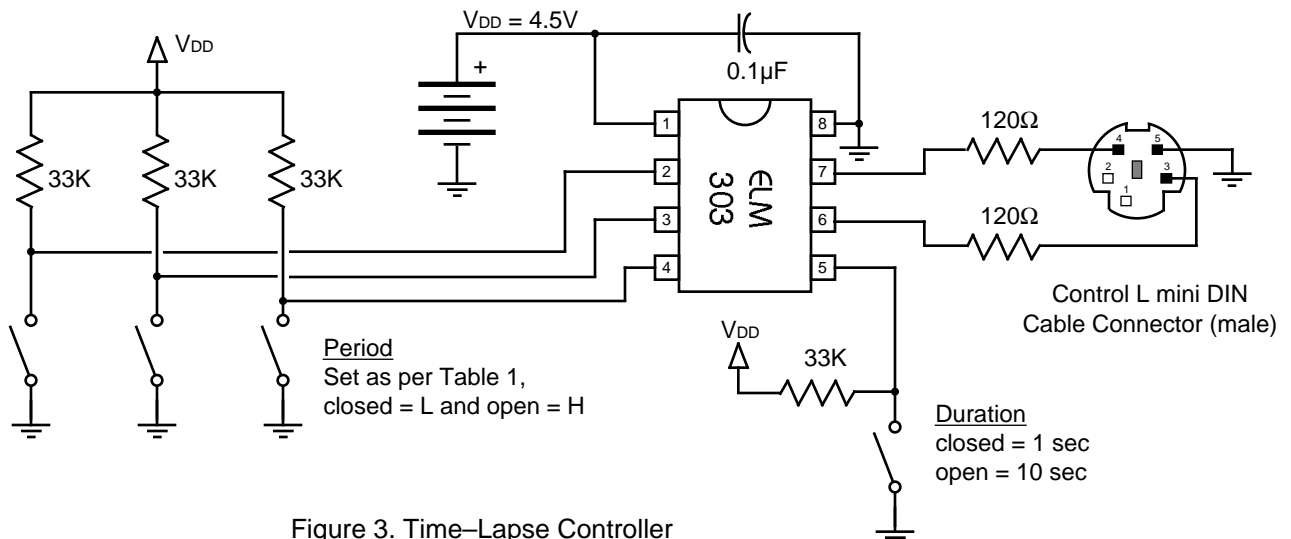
$V_{DD}$

33K 33K 33K

$V_{DD}$ = 4.5V

+

0.1µF

1 2 3 4

8 7 6 5

ELM 303

120Ω

120Ω

4 5 2 3 1

Control L mini DIN Cable Connector (male)

$V_{DD}$

33K

Period
Set as per Table 1, closed = L and open = H

Duration
closed = 1 sec
open = 10 sec

Figure 3. Time–Lapse Controller